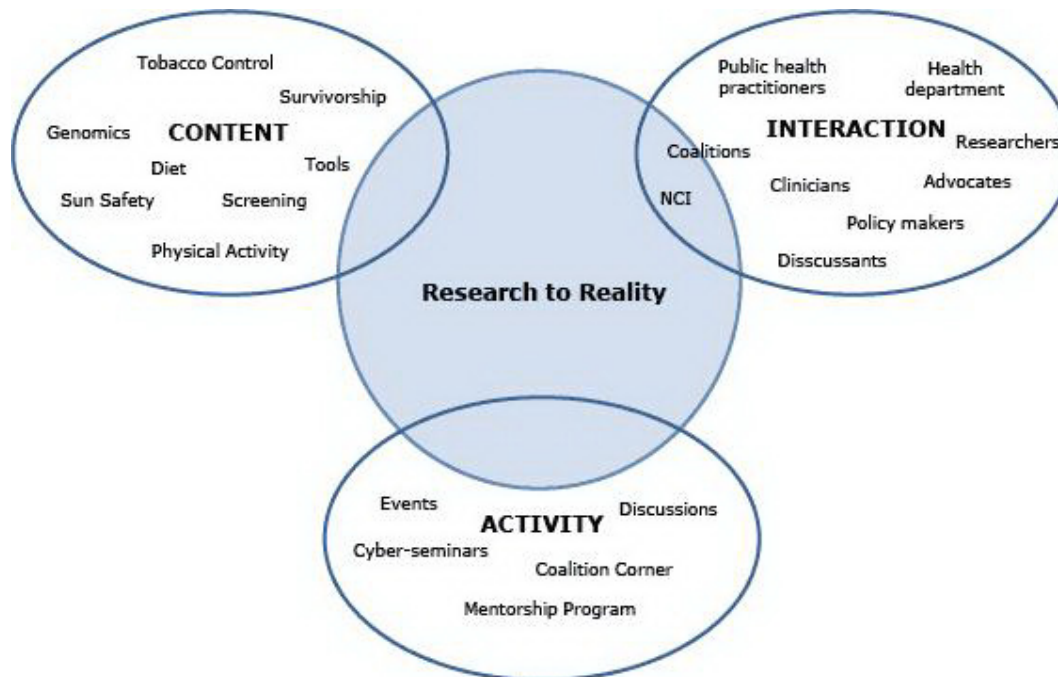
Tobacco Control
Survivorship
Genomics
CONTENT
Diet
Tools
Sun Safety
Screening
Physical Activity

Public health practitioners
Health department
INTERACTION
Researchers
Coalitions
NCI
Clinicians
Advocates
Policy makers
Disscussants

Research to Reality

Events
ACTIVITY
Discussions
Cyber-seminars
Coalition Corner
Mentorship Program